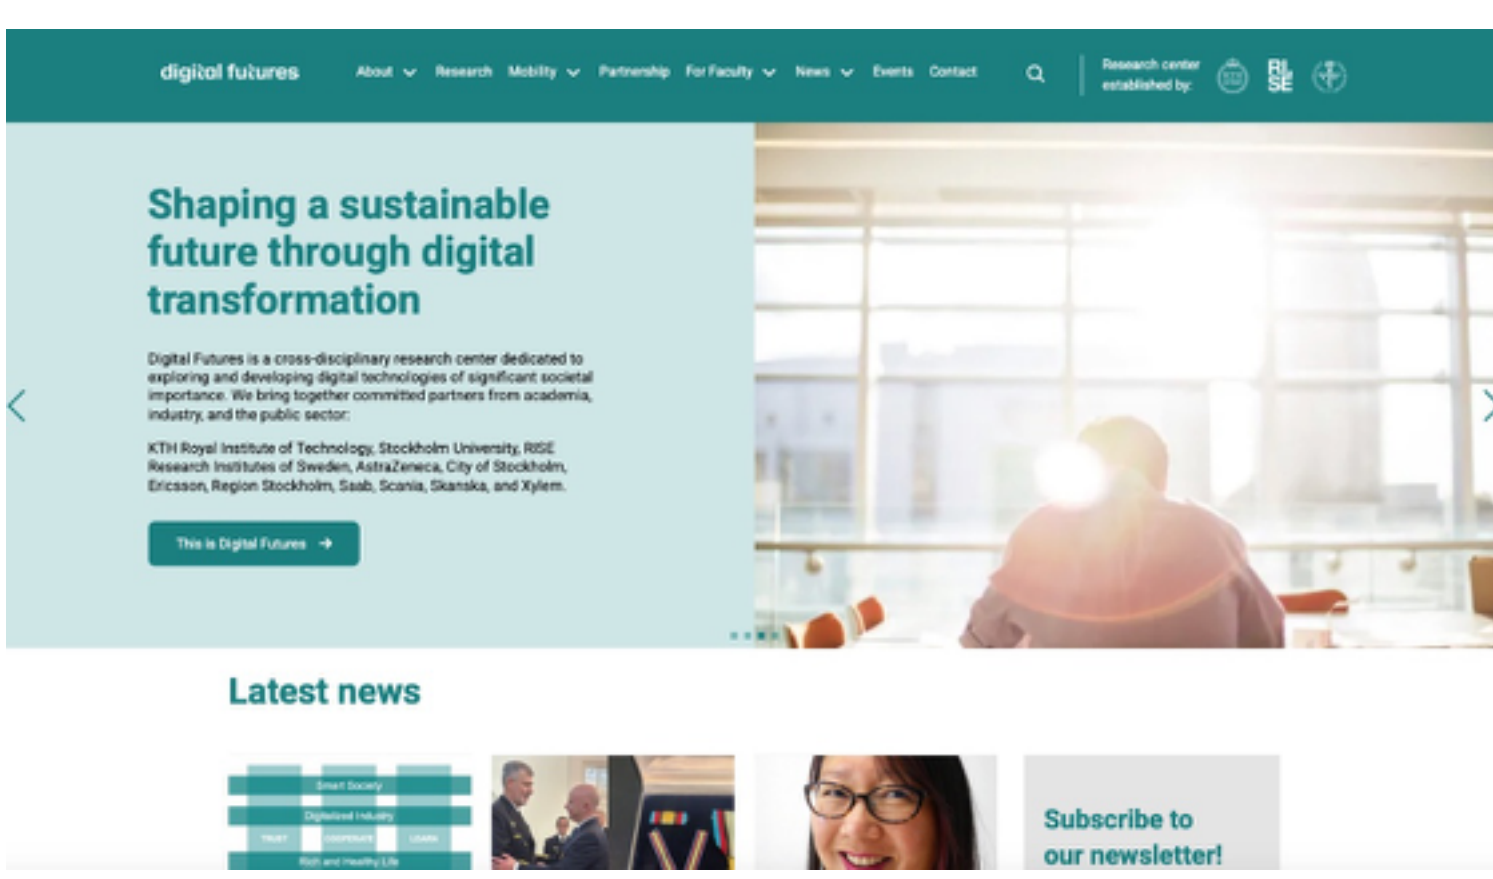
digital futures

About Research Mobility Partnership For Faculty News Events Contact

Research center established by:

RI SE

Shaping a sustainable future through digital transformation

Digital Futures is a cross-disciplinary research center dedicated to exploring and developing digital technologies of significant societal importance. We bring together committed partners from academia, industry, and the public sector:

KTH Royal Institute of Technology, Stockholm University, RISE Research Institutes of Sweden, AstraZeneca, City of Stockholm, Ericsson, Region Stockholm, Saab, Scania, Skanska, and Xylem.

This is Digital Futures

Latest news

Smart Society

Digitalized Industry

TRUST COOPERATE LEARN

Rich and Healthy Life

Subscribe to our newsletter!